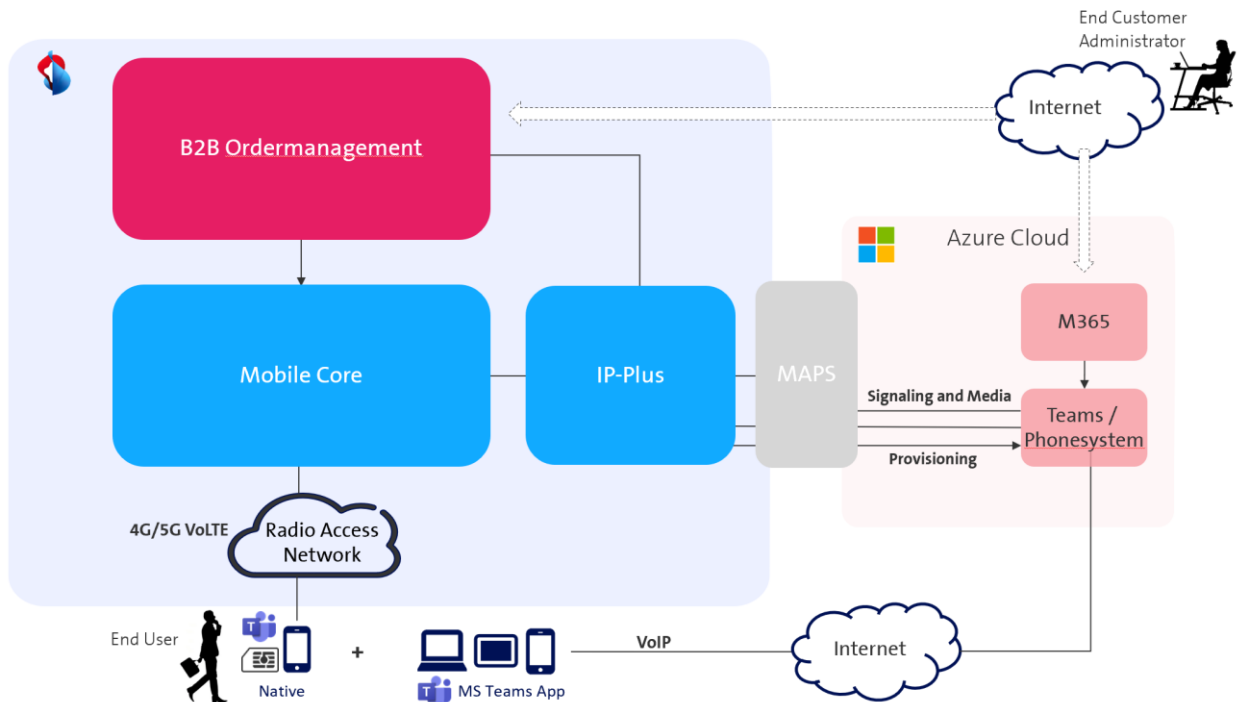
End Customer Administrator

Internet

B2B Ordermanagement

Azure Cloud

M365

Mobile Core

IP-Plus

MAPS

Signaling and Media

Teams / Phonesystem

Provisioning

4G/5G VoLTE

Radio Access Network

End User

Native

+

MS Teams App

VoIP

Internet